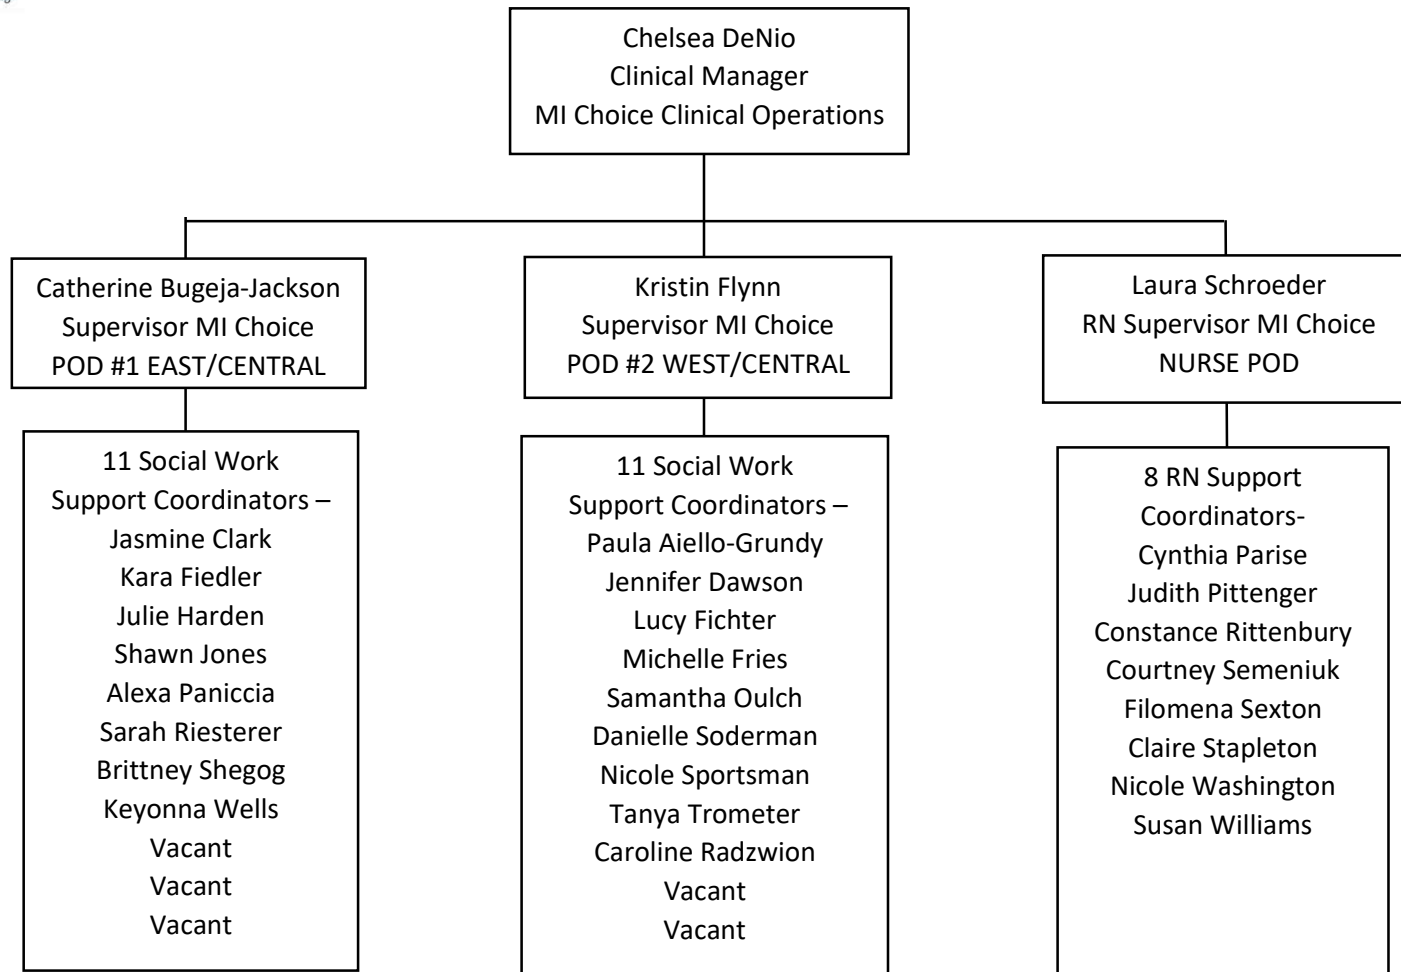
Chelsea DeNio
Clinical Manager
MI Choice Clinical Operations

Catherine Bugeja-Jackson
Supervisor MI Choice
POD #1 EAST/CENTRAL

Kristin Flynn
Supervisor MI Choice
POD #2 WEST/CENTRAL

Laura Schroeder
RN Supervisor MI Choice
NURSE POD

11 Social Work
Support Coordinators –
Jasmine Clark
Kara Fiedler
Julie Harden
Shawn Jones
Alexa Paniccia
Sarah Riesterer
Brittney Shegog
Keyonna Wells
Vacant
Vacant
Vacant

11 Social Work
Support Coordinators –
Paula Aiello-Grundy
Jennifer Dawson
Lucy Fichter
Michelle Fries
Samantha Oulch
Danielle Soderman
Nicole Sportsman
Tanya Trometer
Caroline Radzwion
Vacant
Vacant

8 RN Support
Coordinators-
Cynthia Parise
Judith Pittenger
Constance Rittenbury
Courtney Semeniuk
Filomena Sexton
Claire Stapleton
Nicole Washington
Susan Williams